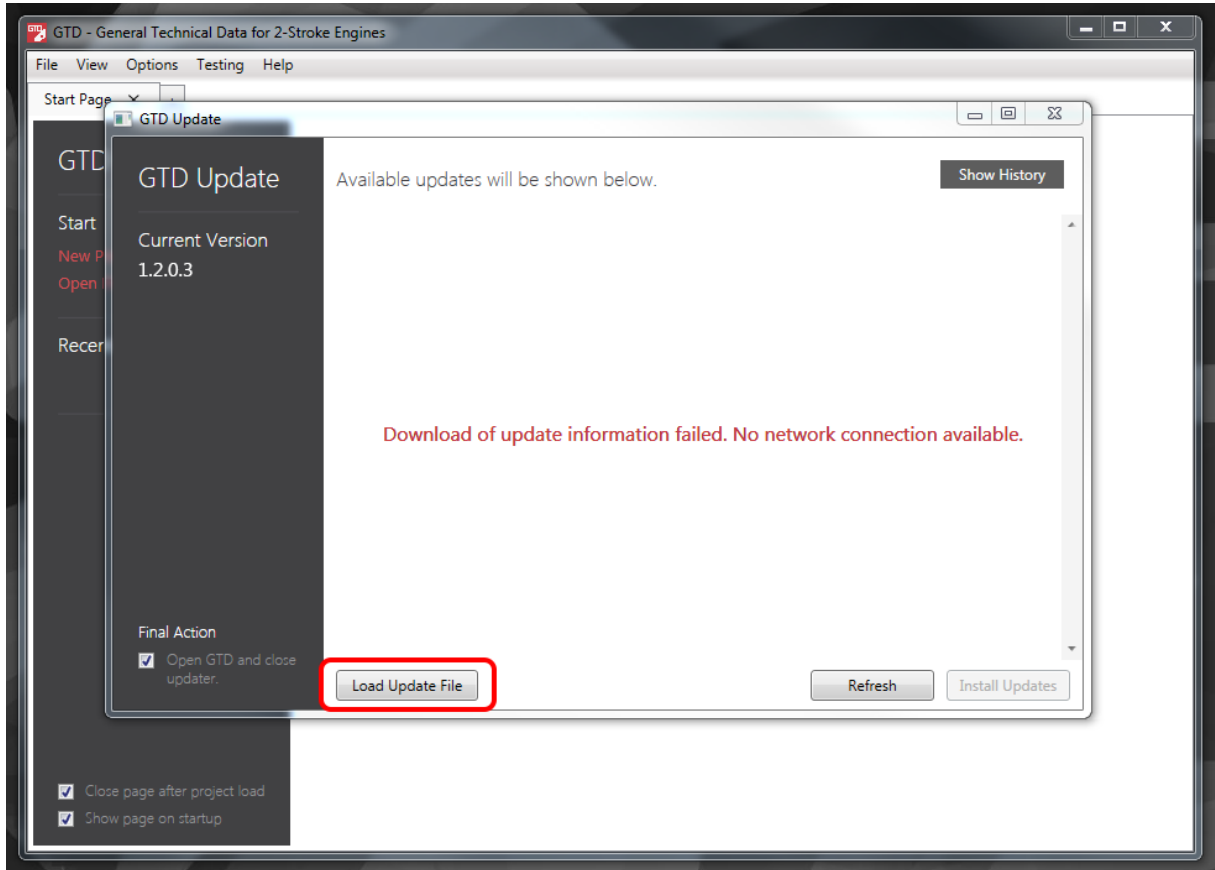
GTD - General Technical Data for 2-Stroke Engines

File View Options Testing Help

Start Page ×

GTD

Start

New P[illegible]

Open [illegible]

Recer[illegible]

GTD Update

GTD Update

Current Version
1.2.0.3

Available updates will be shown below.

Show History

Download of update information failed. No network connection available.

Final Action

Open GTD and close updater.

Load Update File

Refresh

Install Updates

Close page after project load

Show page on startup